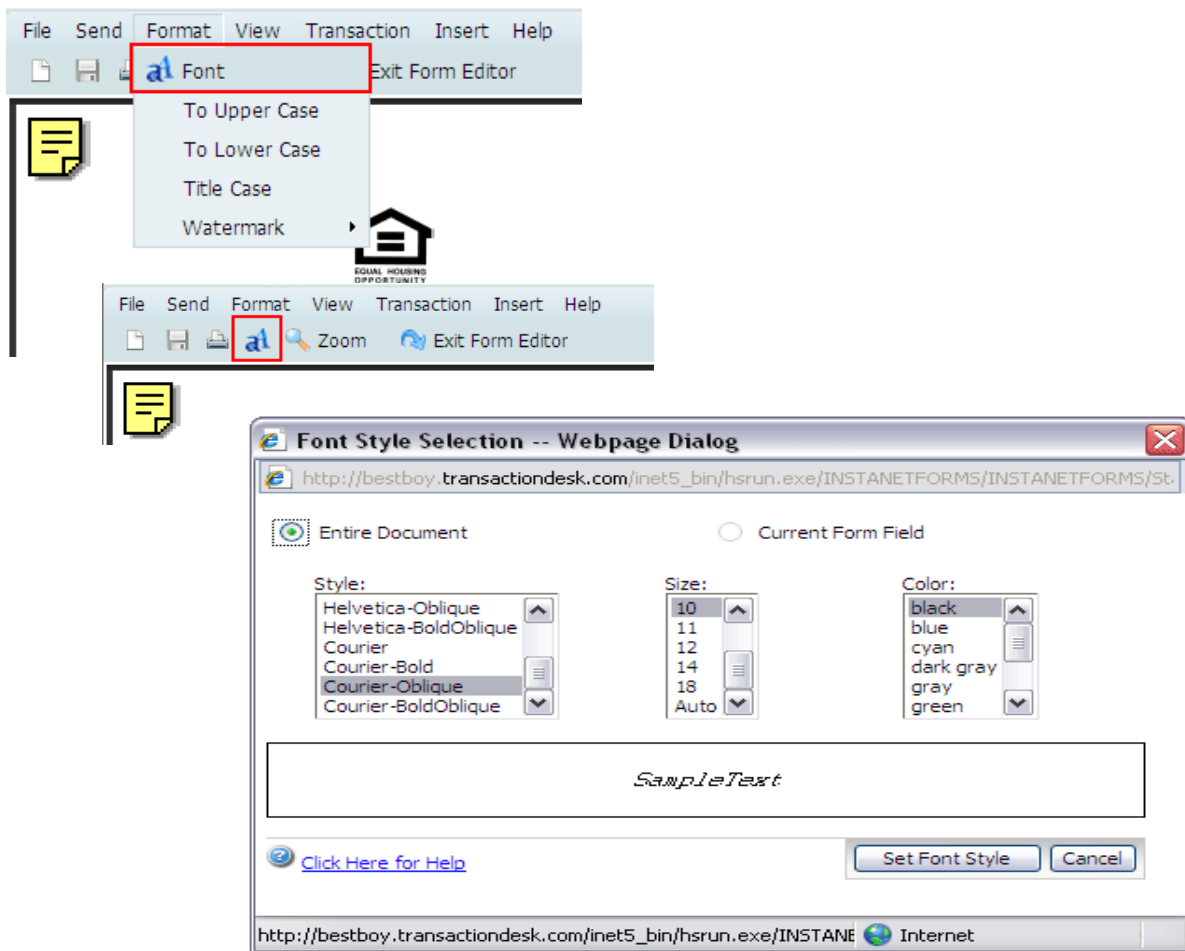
File Send Format View Transaction Insert Help

Font

Exit Form Editor

To Upper Case

To Lower Case

Title Case

Watermark

EQUAL HOUSING OPPORTUNITY

File Send Format View Transaction Insert Help

Zoom Exit Form Editor

Font Style Selection -- Webpage Dialog

http://bestboy.transactiondesk.com/inet5_bin/hsrun.exe/INSTANETFORMS/INSTANETFORMS/St

Entire Document

Current Form Field

Style:

Helvetica-Oblique
Helvetica-BoldOblique
Courier
Courier-Bold
Courier-Oblique
Courier-BoldOblique

Size:

10
11
12
14
18
Auto

Color:

black
blue
cyan
dark gray
gray
green

SampleText

Click Here for Help

Set Font Style

Cancel

http://bestboy.transactiondesk.com/inet5_bin/hsrun.exe/INSTANE

Internet